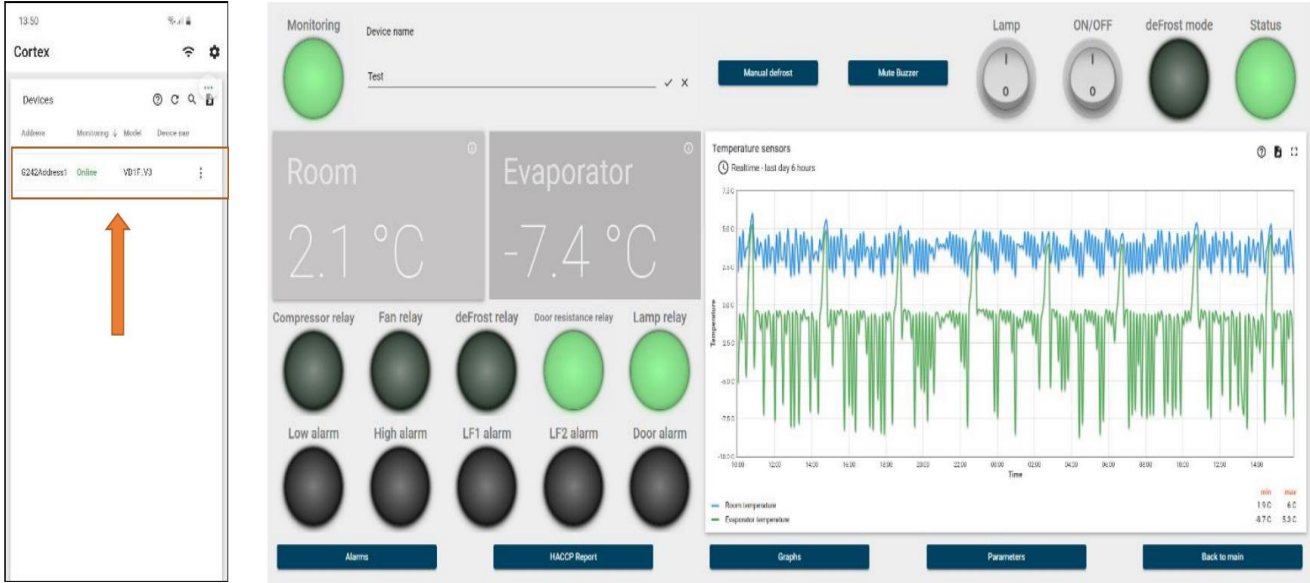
13:50

Cortex

Devices

| Address | Monitoring | Model | Device nam |
|---|---|---|---|
| G242Address1 | Online | VD1F_V3 | |

Monitoring

Device name

Test

Manual defrost

Mute Buzzer

Lamp

ON/OFF

deFrost mode

Status

Room

2.1 °C

Evaporator

-7.4 °C

Compressor relay

Fan relay

deFrost relay

Door resistance relay

Lamp relay

Low alarm

High alarm

LF1 alarm

LF2 alarm

Door alarm

Temperature sensors

Realtime - last day 6 hours

Temperature

10:00 12:00 14:00 16:00 18:00 20:00 22:00 00:00 02:00 04:00 06:00 08:00 10:00 12:00 14:00

Time

min max

Room temperature 1.9 C 6 C

Evaporator temperature -8.7 C 5.3 C

Alarms

HACCP Report

Graphs

Parameters

Back to main